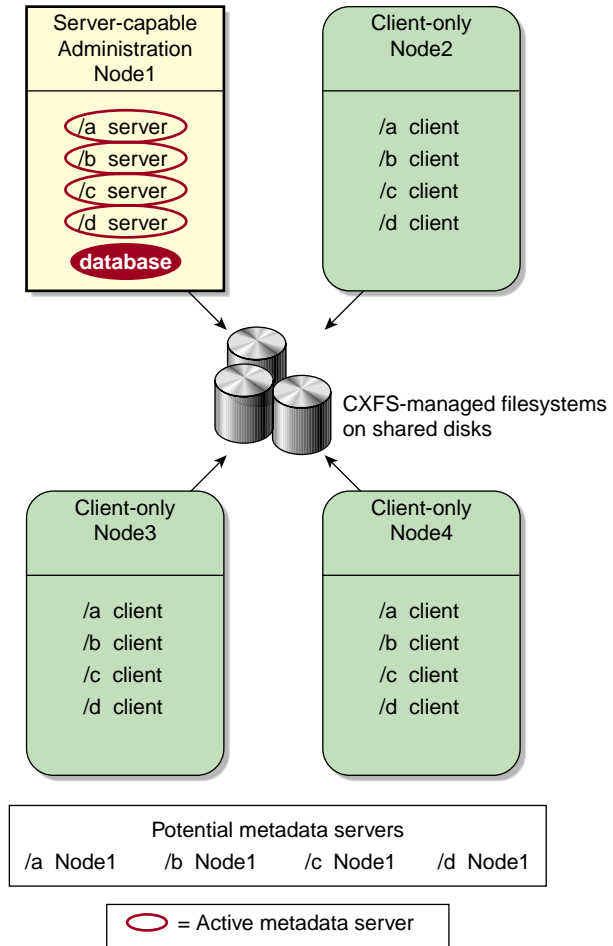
Server-capable Administration Node1

/a server
/b server
/c server
/d server
database

Client-only Node2

/a client
/b client
/c client
/d client

CXFS-managed filesystems on shared disks

Client-only Node3

/a client
/b client
/c client
/d client

Client-only Node4

/a client
/b client
/c client
/d client

Potential metadata servers
/a Node1 /b Node1 /c Node1 /d Node1

= Active metadata server